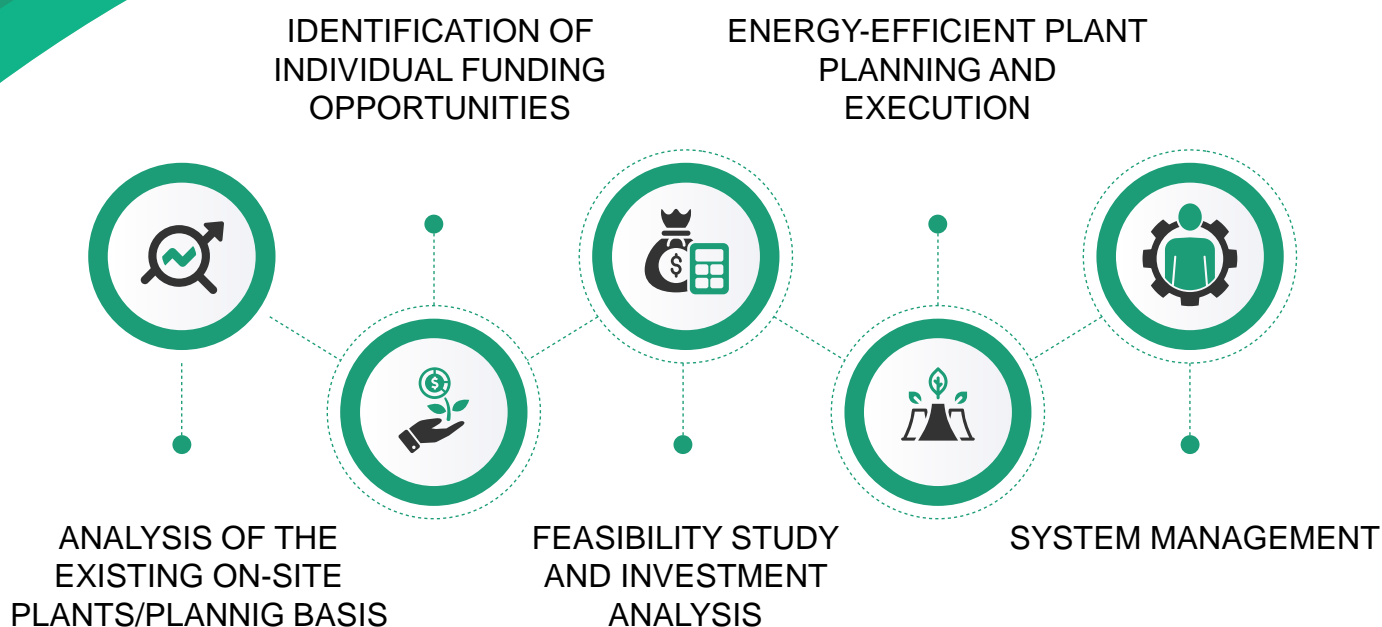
IDENTIFICATION OF INDIVIDUAL FUNDING OPPORTUNITIES

ENERGY-EFFICIENT PLANT PLANNING AND EXECUTION

ANALYSIS OF THE EXISTING ON-SITE PLANTS/PLANNIG BASIS

FEASIBILITY STUDY AND INVESTMENT ANALYSIS

SYSTEM MANAGEMENT